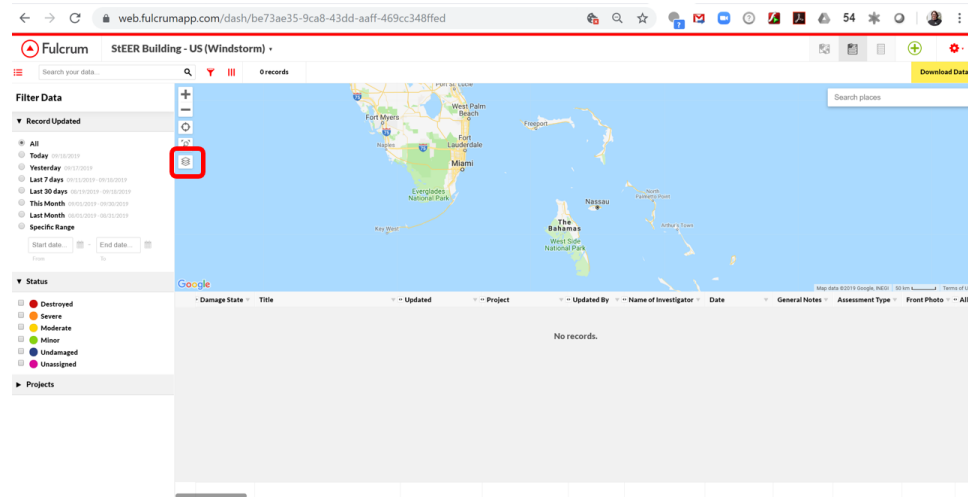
web.fulcrumapp.com/dash/be73ae35-9ca8-43dd-aaff-469cc348ffed

54

Fulcrum StEER Building - US (Windstorm)

Search your data...

0 records

Download Data

Filter Data

▼ Record Updated

All
Today 09/18/2019
Yesterday 09/17/2019
Last 7 days 09/11/2019 - 09/18/2019
Last 30 days 08/19/2019 - 09/18/2019
This Month 09/01/2019 - 09/30/2019
Last Month 08/01/2019 - 08/31/2019
Specific Range

Start date... End date...
From To

▼ Status

Destroyed
Severe
Moderate
Minor
Undamaged
Unassigned

▶ Projects

Search places

Port St. Lucie
West Palm Beach
Fort Myers
Freeport
Naples
Fort Lauderdale
Miami
Everglades National Park
Nassau
North Palmetto Point
Key West
The Bahamas
West Side National Park
Arthur's Town

Google
Map data ©2019 Google, INEGI | 50 km | Terms of Use

Damage State | Title | Updated | Project | Updated By | Name of Investigator | Date | General Notes | Assessment Type | Front Photo | All

No records.